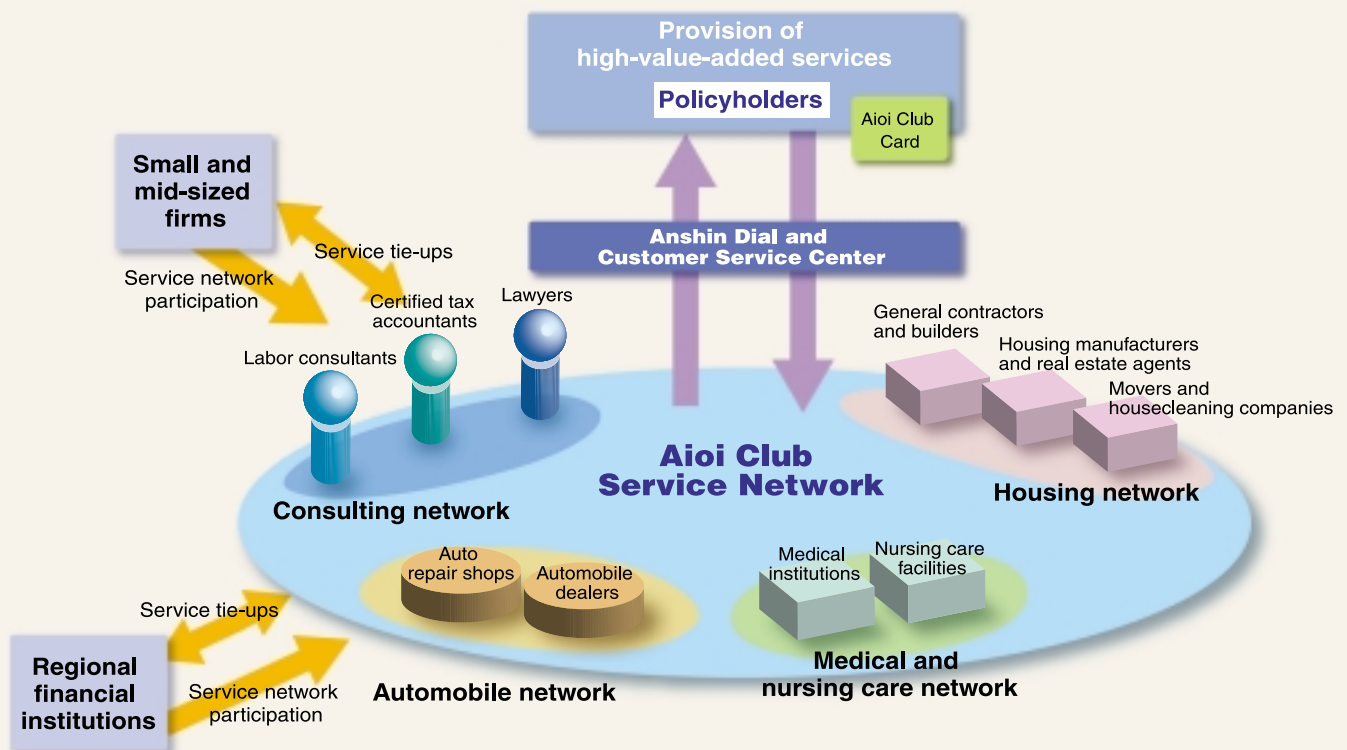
Provision of high-value-added services

Policyholders

Aioi Club Card

Small and mid-sized firms

Service tie-ups

Service network participation

Anshin Dial and Customer Service Center

Certified tax accountants

Lawyers

Labor consultants

General contractors and builders

Housing manufacturers and real estate agents

Movers and housecleaning companies

Aioi Club Service Network

Consulting network

Housing network

Auto repair shops

Automobile dealers

Medical institutions

Nursing care facilities

Service tie-ups

Regional financial institutions

Service network participation

Automobile network

Medical and nursing care network